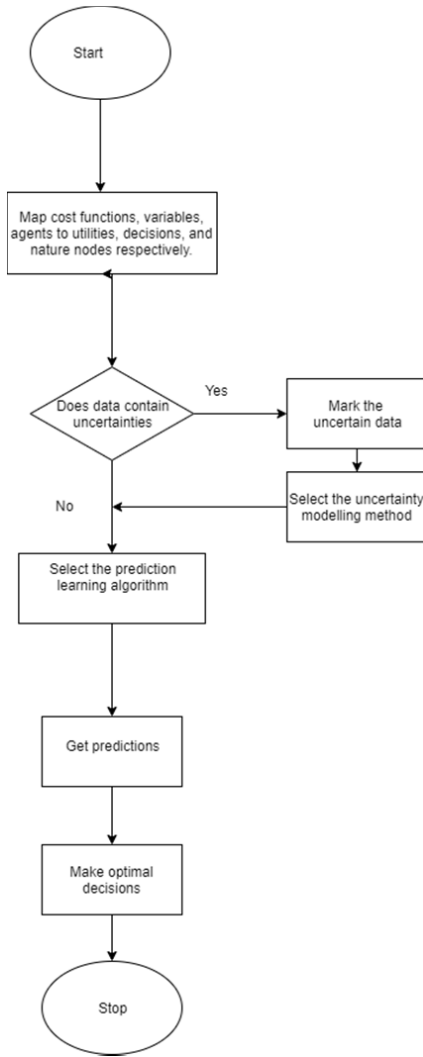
Start

Map cost functions, variables, agents to utilities, decisions, and nature nodes respectively.

Does data contain uncertainties

Yes

Mark the uncertain data

Select the uncertainty modelling method

No

Select the prediction learning algorithm

Get predictions

Make optimal decisions

Stop